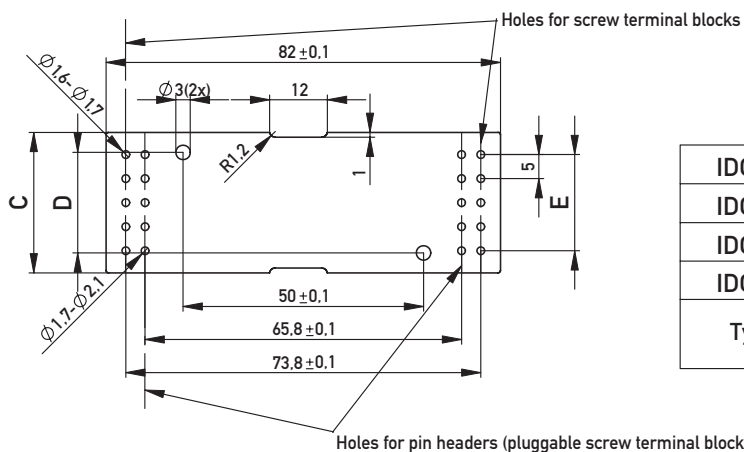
Holes for screw terminal blocks

82 ±0,1

Ø1,6-Ø1,7

Ø3(2x)

12

R1,2

1

5

C

D

E

Ø1,7-Ø2,1

50 ±0,1

65,8 ±0,1

73,8 ±0,1

IDC

IDC

IDC

IDC

Ty

Holes for pin headers (pluggable screw terminal block